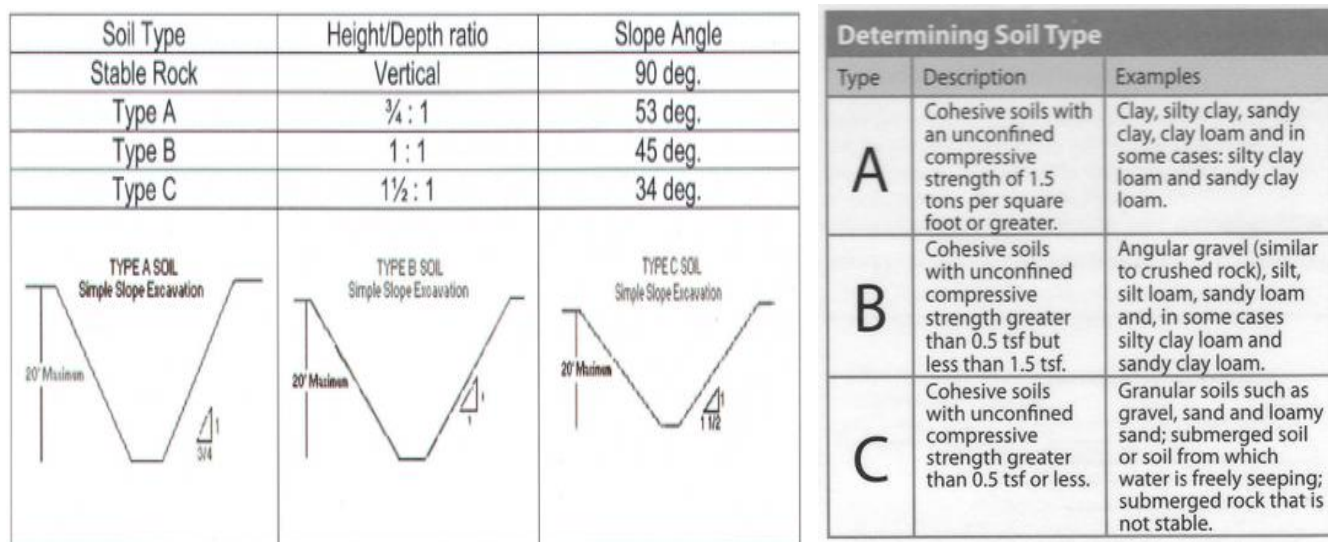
| Soil Type | Height/Depth ratio | Slope Angle |
|---|---|---|
| Stable Rock | Vertical | 90 deg. |
| Type A | ¾ : 1 | 53 deg. |
| Type B | 1 : 1 | 45 deg. |
| Type C | 1½ : 1 | 34 deg. |

TYPE A SOIL
Simple Slope Excavation
20' Maximum
1
3/4

TYPE B SOIL
Simple Slope Excavation
20' Maximum
1
1

TYPE C SOIL
Simple Slope Excavation
20' Maximum
1
1 1/2

Determining Soil Type

| Type | Description | Examples |
|---|---|---|
| A | Cohesive soils with an unconfined compressive strength of 1.5 tons per square foot or greater. | Clay, silty clay, sandy clay, clay loam and in some cases: silty clay loam and sandy clay loam. |
| B | Cohesive soils with unconfined compressive strength greater than 0.5 tsf but less than 1.5 tsf. | Angular gravel (similar to crushed rock), silt, silt loam, sandy loam and, in some cases silty clay loam and sandy clay loam. |
| C | Cohesive soils with unconfined compressive strength greater than 0.5 tsf or less. | Granular soils such as gravel, sand and loamy sand; submerged soil or soil from which water is freely seeping; submerged rock that is not stable. |